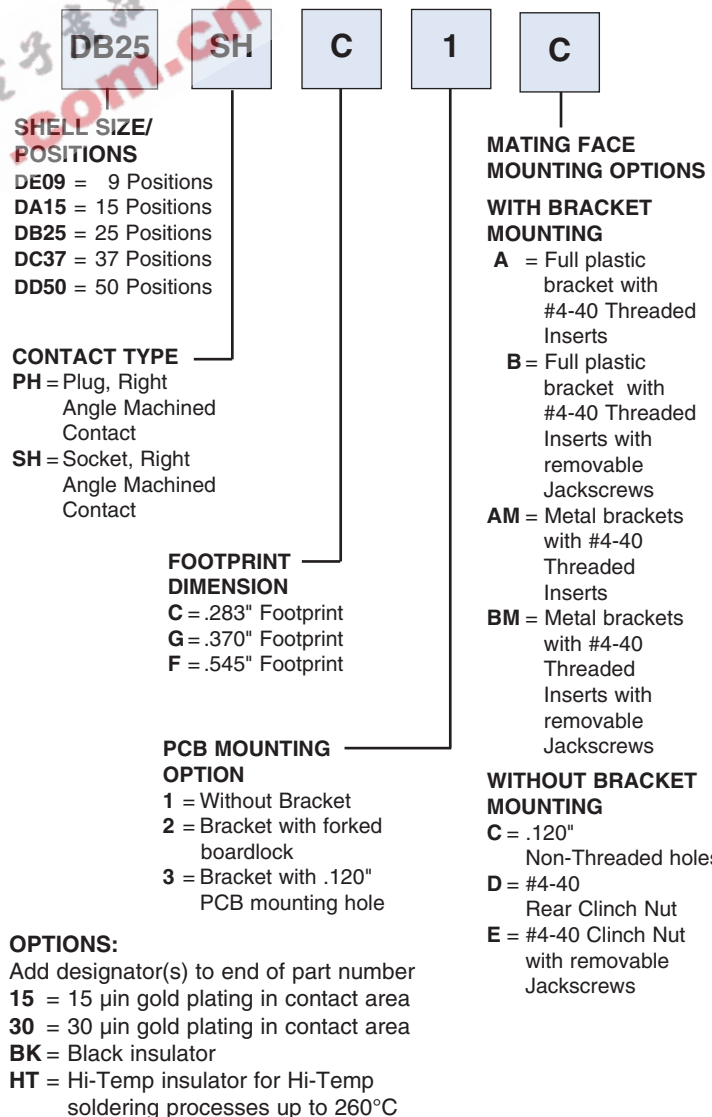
DB25 SH C 1 C

SHELL SIZE/ POSITIONS
DE09 = 9 Positions
DA15 = 15 Positions
DB25 = 25 Positions
DC37 = 37 Positions
DD50 = 50 Positions

CONTACT TYPE
PH = Plug, Right Angle Machined Contact
SH = Socket, Right Angle Machined Contact

FOOTPRINT DIMENSION
C = .283" Footprint
G = .370" Footprint
F = .545" Footprint

PCB MOUNTING OPTION
1 = Without Bracket
2 = Bracket with forked boardlock
3 = Bracket with .120" PCB mounting hole

OPTIONS:
Add designator(s) to end of part number
15 = 15 µin gold plating in contact area
30 = 30 µin gold plating in contact area
BK = Black insulator
HT = Hi-Temp insulator for Hi-Temp soldering processes up to 260°C

MATING FACE MOUNTING OPTIONS

WITH BRACKET MOUNTING
A = Full plastic bracket with #4-40 Threaded Inserts
B = Full plastic bracket with #4-40 Threaded Inserts with removable Jackscrews
AM = Metal brackets with #4-40 Threaded Inserts
BM = Metal brackets with #4-40 Threaded Inserts with removable Jackscrews

WITHOUT BRACKET MOUNTING
C = .120" Non-Threaded holes
D = #4-40 Rear Clinch Nut
E = #4-40 Clinch Nut with removable Jackscrews